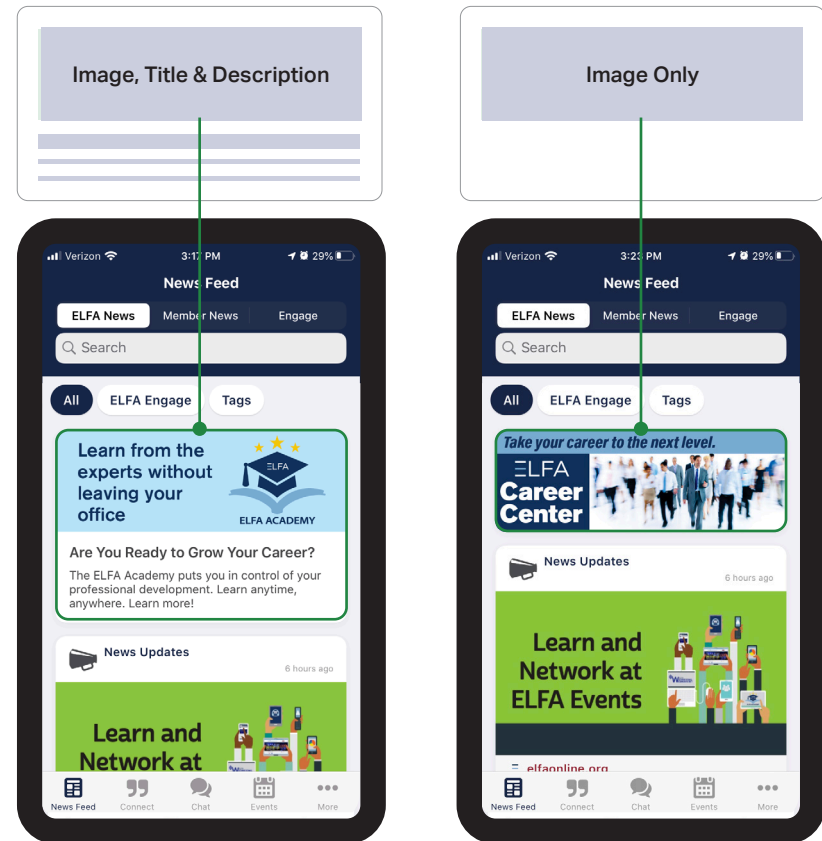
Image, Title & Description

Verizon 3:17 PM 29%

News Feed

ELFA News Member News Engage

Search

All ELFA Engage Tags

Learn from the experts without leaving your office

ELFA

ELFA ACADEMY

Are You Ready to Grow Your Career?

The ELFA Academy puts you in control of your professional development. Learn anytime, anywhere. Learn more!

News Updates

6 hours ago

Learn and Network at

News Feed Connect Chat Events More

Image Only

Verizon 3:23 PM 29%

News Feed

ELFA News Member News Engage

Search

All ELFA Engage Tags

Take your career to the next level.

ELFA Career Center

News Updates

6 hours ago

Learn and Network at ELFA Events

elfaonline.org

News Feed Connect Chat Events More